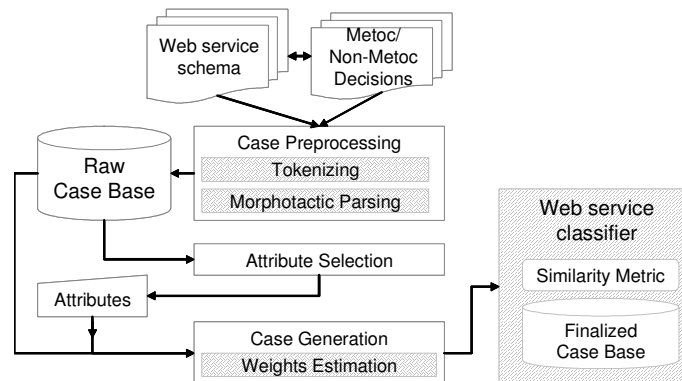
Web service schema

Metoc/ Non-Metoc Decisions

Case Preprocessing

Tokenizing

Morphotactic Parsing

Raw Case Base

Attribute Selection

Attributes

Case Generation

Weights Estimation

Web service classifier

Similarity Metric

Finalized Case Base